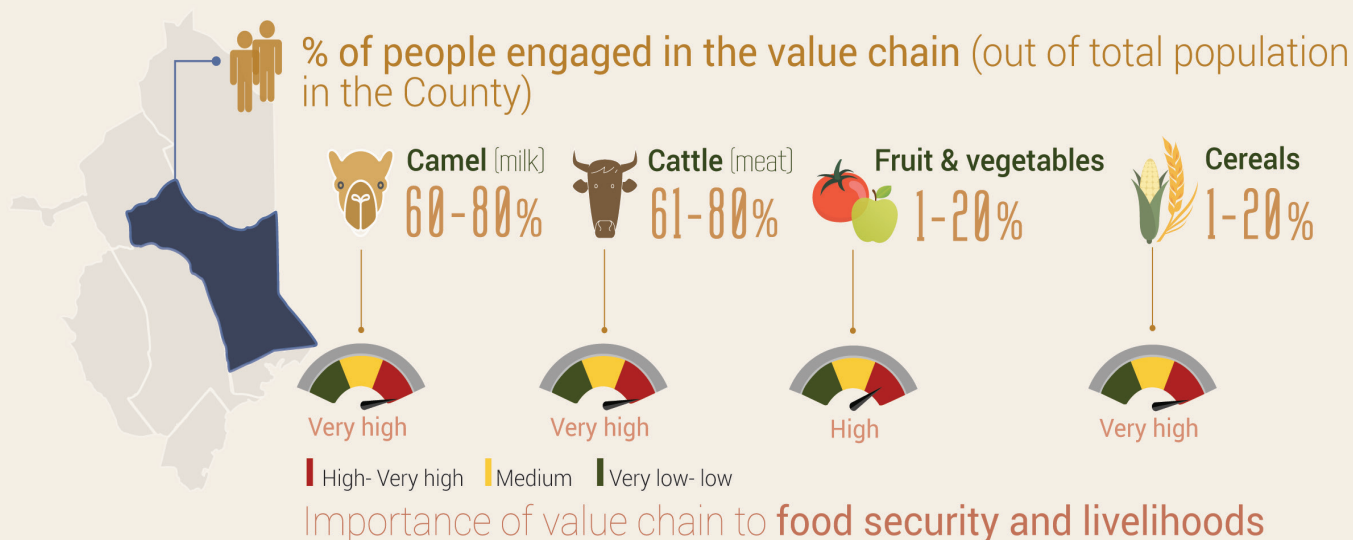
% of people engaged in the value chain (out of total population in the County)

Camel (milk) 60-80%

Cattle (meat) 61-80%

Fruit & vegetables 1-20%

Cereals 1-20%

Very high

Very high

High

Very high

High- Very high Medium Very low- low

Importance of value chain to food security and livelihoods